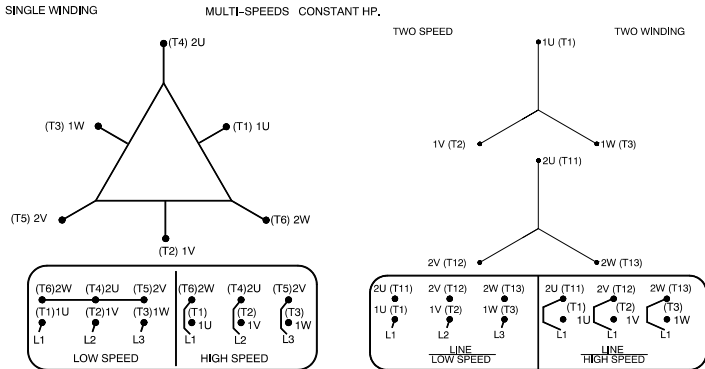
SINGLE WINDING

MULTI-SPEEDS CONSTANT HP.

TWO SPEED

TWO WINDING

(T4) 2U

(T3) 1W

(T1) 1U

(T5) 2V

(T6) 2W

(T2) 1V

1U (T1)

1V (T2)

1W (T3)

2U (T11)

2V (T12)

2W (T13)

(T6)2W (T4)2U (T5)2V
(T1)1U (T2)1V (T3)1W
L1 L2 L3
LOW SPEED

(T6)2W (T4)2U (T5)2V
(T1) 1U (T2) 1V (T3) 1W
L1 L2 L3
HIGH SPEED

2U (T11) 2V (T12) 2W (T13)
1U (T1) 1V (T2) 1W (T3)
L1 L2 L3
LINE
LOW SPEED

2U (T11) 2V (T12) 2W (T13)
(T1) 1U (T2) 1V (T3) 1W
L1 L1 L1
LINE
HIGH SPEED